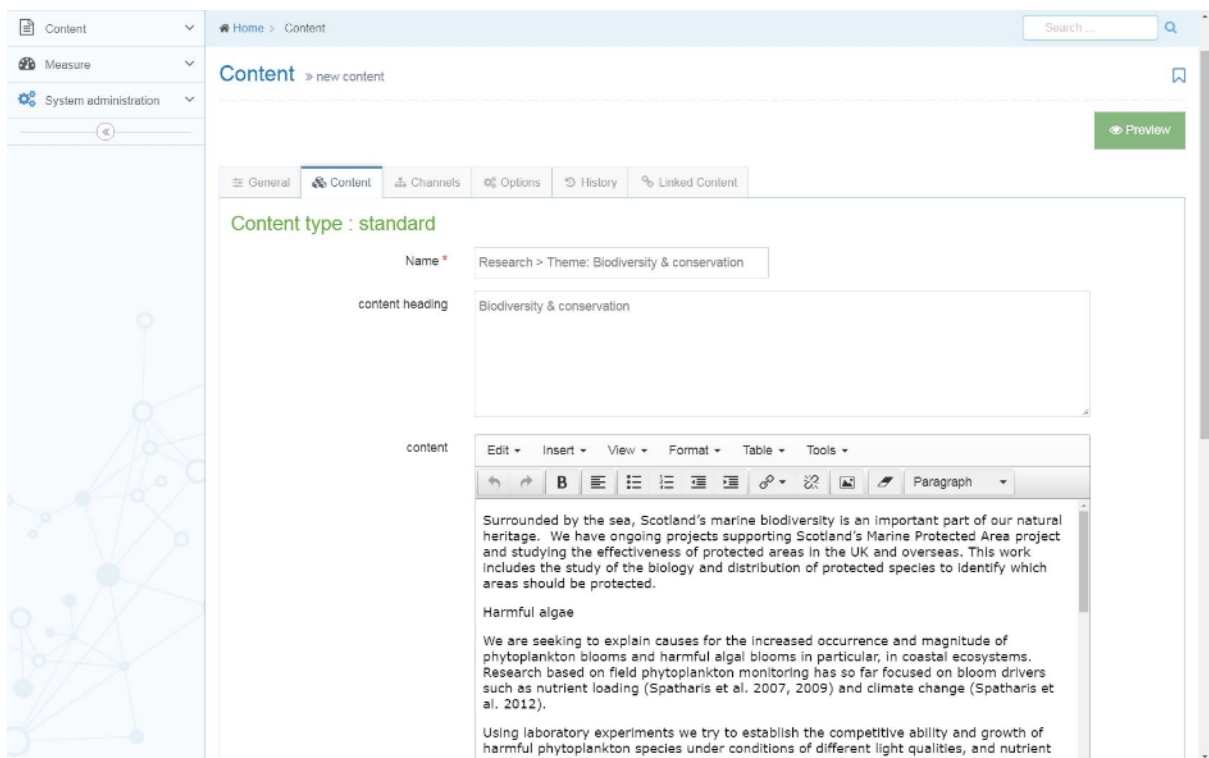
Content
Measure
System administration

Home > Content

Search ...

Content » new content

Preview

General
Content
Channels
Options
History
Linked Content

Content type : standard

Name *
Research > Theme: Biodiversity & conservation

content heading
Biodiversity & conservation

content
Edit
Insert
View
Format
Table
Tools

B
Paragraph

Surrounded by the sea, Scotland's marine biodiversity is an important part of our natural heritage. We have ongoing projects supporting Scotland's Marine Protected Area project and studying the effectiveness of protected areas in the UK and overseas. This work includes the study of the biology and distribution of protected species to identify which areas should be protected.

Harmful algae

We are seeking to explain causes for the increased occurrence and magnitude of phytoplankton blooms and harmful algal blooms in particular, in coastal ecosystems. Research based on field phytoplankton monitoring has so far focused on bloom drivers such as nutrient loading (Spatharis et al. 2007, 2009) and climate change (Spatharis et al. 2012).

Using laboratory experiments we try to establish the competitive ability and growth of harmful phytoplankton species under conditions of different light qualities, and nutrient